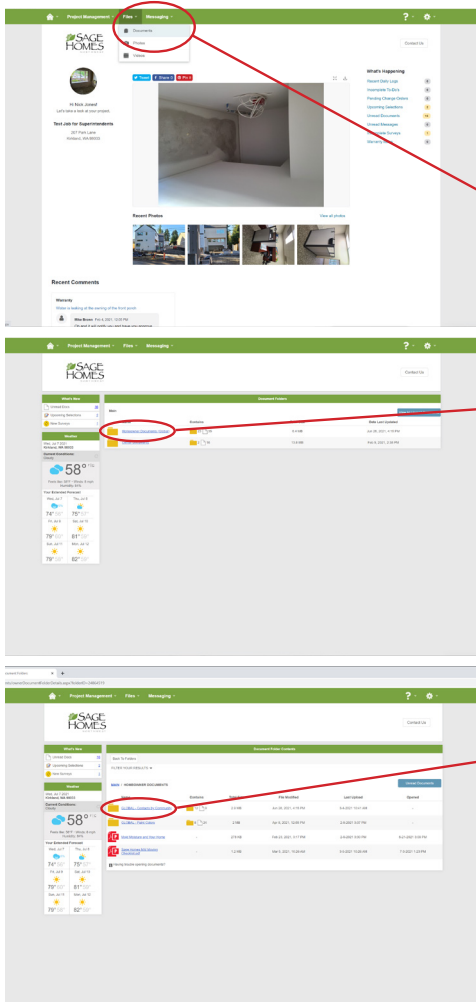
Project Management · Files · Messaging

Documents
Photos
Videos

SAGE HOMES

Contact Us

Hi Buck Jones!
Let's take a look at your project

Test Job for Superintendents
207 Park Lane
Kirkland, WA 98033

Tweet · Share · Pin

What's Happening
Recent Daily Logs
Incomplete To-Do's
Pending Change Orders
Upcoming Selections
Unread Documents
Unread Messages
Incomplete Surveys
Warranty Items

Recent Photos
View all photos

Recent Comments

Warranty
Water is leaking at the awning of the front porch

Mike Brown Feb 4, 2021, 12:01 PM

Project Management · Files · Messaging

SAGE HOMES

Contact Us

What's New
Unread Docs
Upcoming Selections
New Surveys

Weather
Kirkland, WA 98033
Current Conditions
58°
Your Extended Forecast
74° 75° 79° 81° 79° 82°

Document Folders
Main
Homeowner Documents - Owner
Warranty Documents
Actions
4.9 MB
Jun 30, 2021 4:10 PM
1.9 MB
Feb 8, 2021 3:26 PM

Project Management · Files · Messaging

SAGE HOMES

Contact Us

What's New
Unread Docs
Upcoming Selections
New Surveys

Weather
Kirkland, WA 98033
Current Conditions
58°
Your Extended Forecast
74° 75° 79° 81° 79° 82°

Document Folder Contents
Back To Folders
FILTER YOUR RESULTS
Main > HOMEOWNER DOCUMENTS
Upload Documents
Name | Actions | File Size | File Modified | Last Updated | Opened
A) DBIA - Contacts for Homeowner | | 2.5 MB | Jun 30, 2021 2:15 PM | 6-4-2021 10:21 AM | --
B) DBIA - Paint Colors | | 2 MB | Jan 5, 2021 | | --
Sage Homeowner Start Guide | | 275 KB | Feb 23, 2021 1:17 PM | 3-8-2021 | 6-21-2021 3:00 PM
Sage Homes BIA Warranty Information | | 1.2 MB | Mar 5, 2021 | 3-5-2021 | 7-7-2021 1:23 PM
Having trouble opening documents?